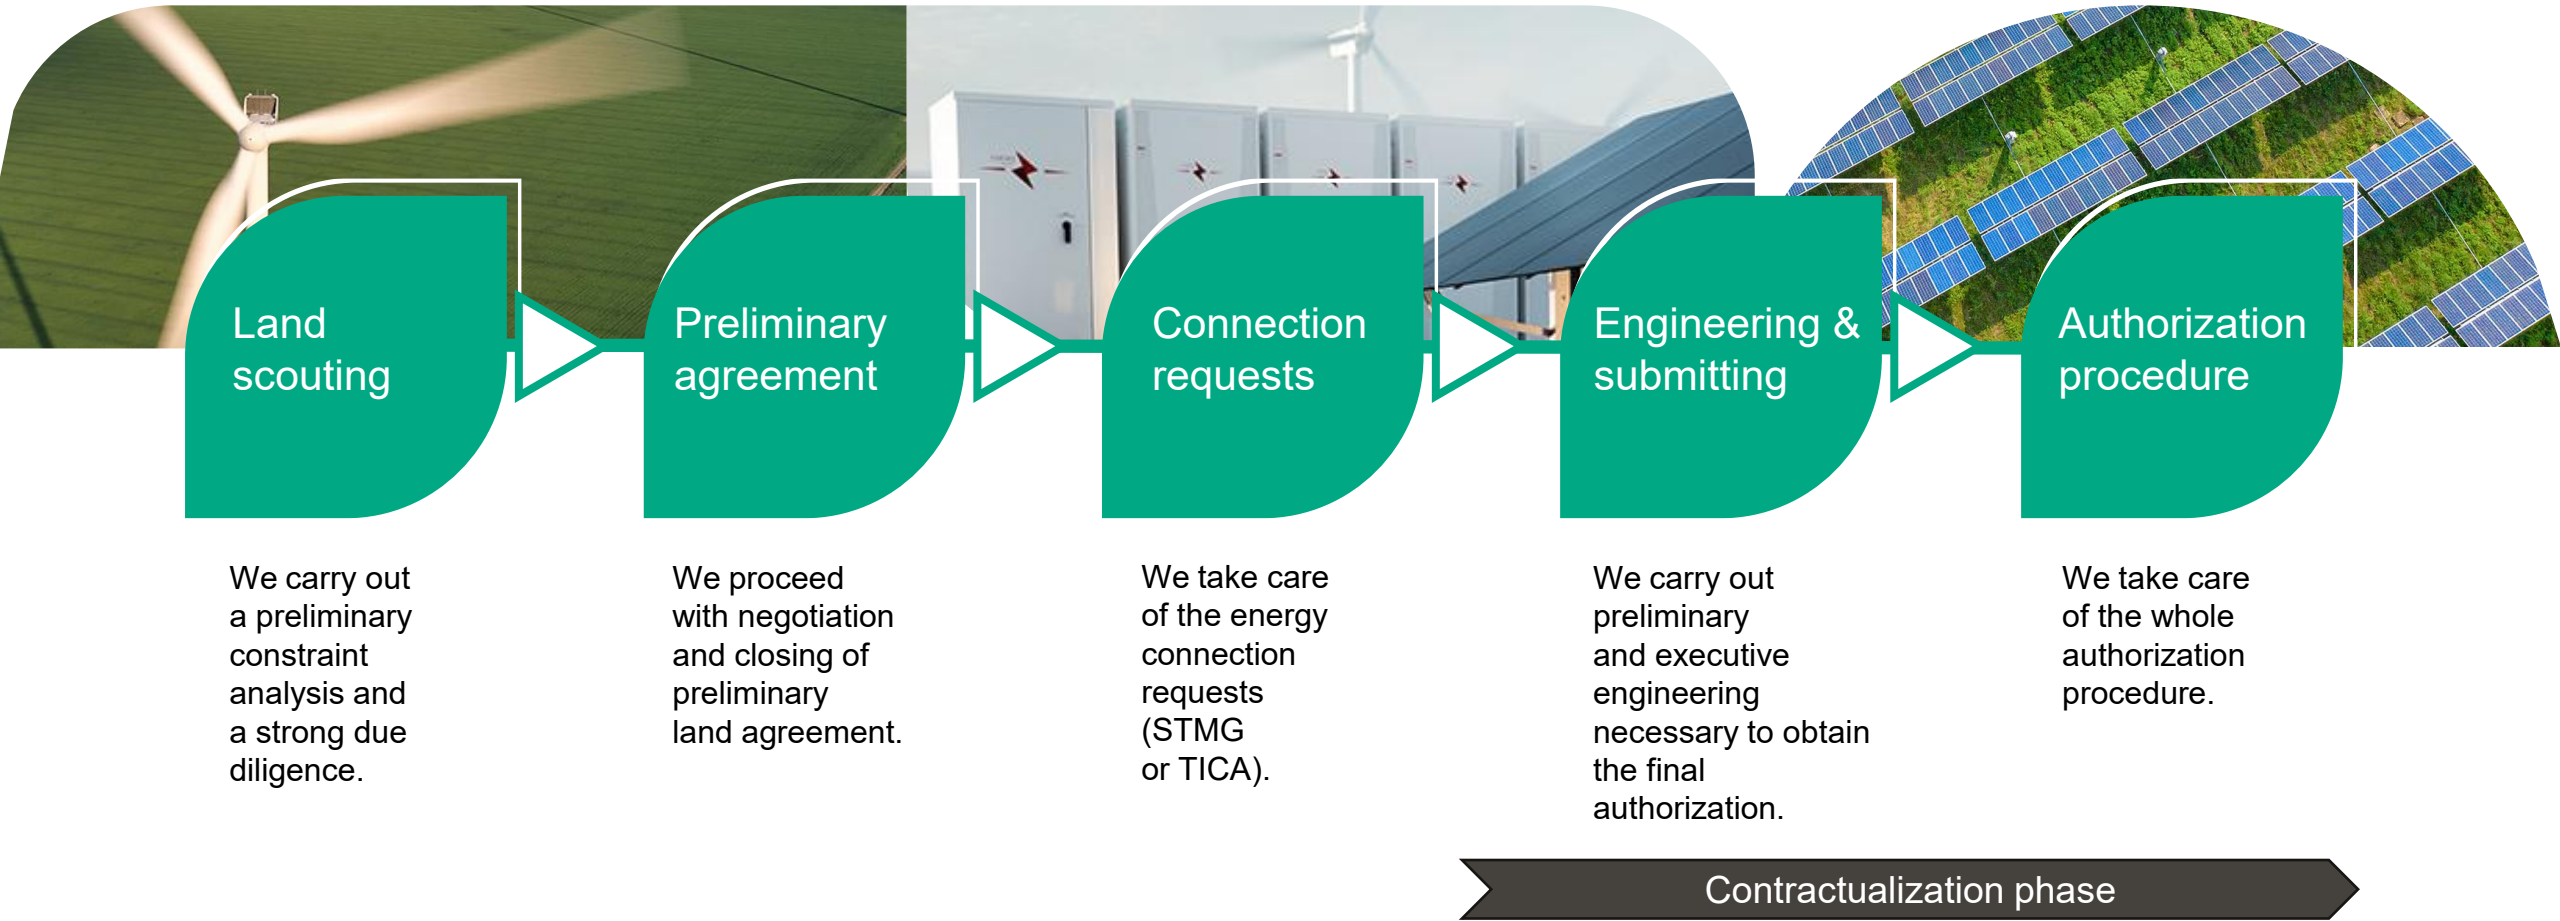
Land scouting

Preliminary agreement

Connection requests

Engineering & submitting

Authorization procedure

We carry out a preliminary constraint analysis and a strong due diligence.

We proceed with negotiation and closing of preliminary land agreement.

We take care of the energy connection requests (STMG or TICA).

We carry out preliminary and executive engineering necessary to obtain the final authorization.

We take care of the whole authorization procedure.

Contractualization phase